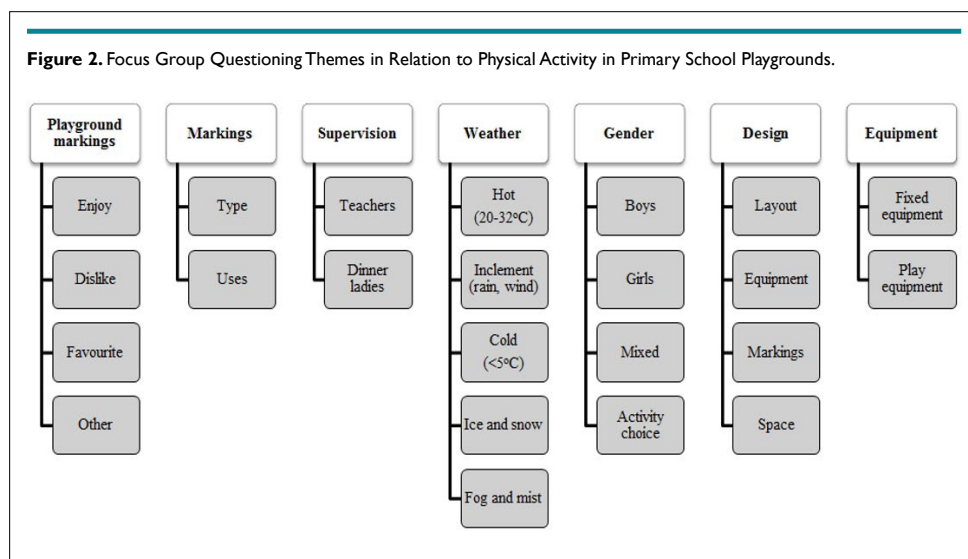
**Figure 2.** Focus Group Questioning Themes in Relation to Physical Activity in Primary School Playgrounds.

Playground markings
Enjoy
Dislike
Favourite
Other

Markings
Type
Uses

Supervision
Teachers
Dinner ladies

Weather
Hot (20-32ºC)
Inclement (rain, wind)
Cold (<5ºC)
Ice and snow
Fog and mist

Gender
Boys
Girls
Mixed
Activity choice

Design
Layout
Equipment
Markings
Space

Equipment
Fixed equipment
Play equipment